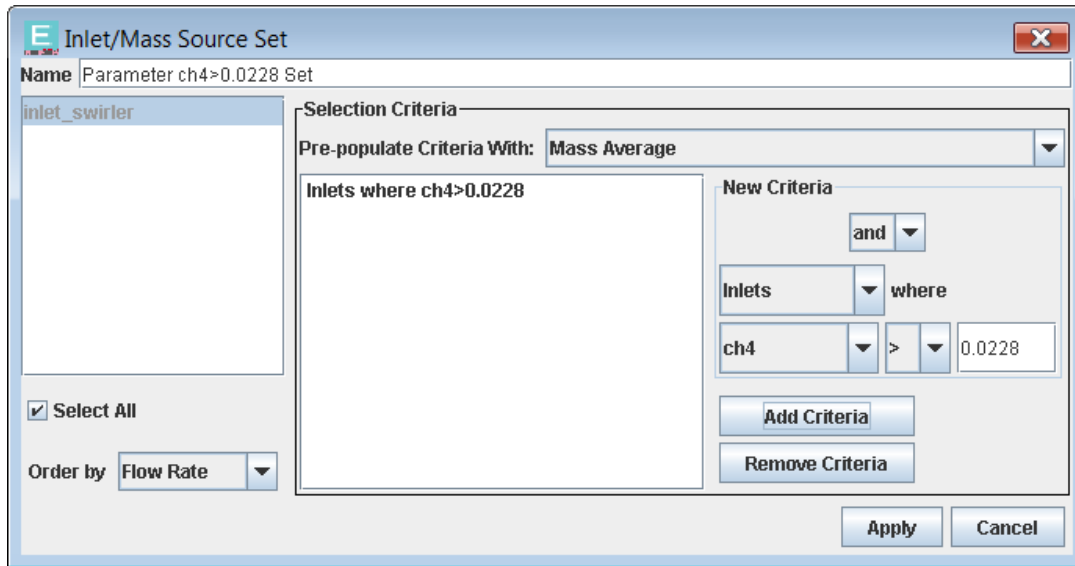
E Inlet/Mass Source Set

Name Parameter ch4>0.0228 Set

inlet_swirler

Selection Criteria

Pre-populate Criteria With: Mass Average

Inlets where ch4>0.0228

New Criteria

and

Inlets where

ch4 > 0.0228

Add Criteria

Remove Criteria

Select All

Order by Flow Rate

Apply Cancel